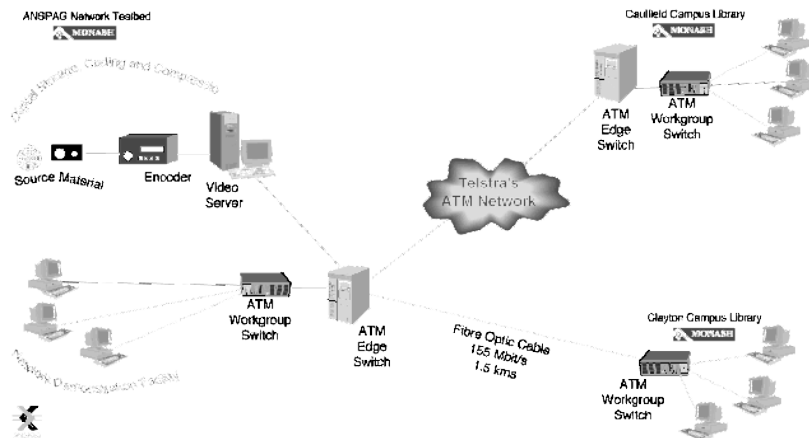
ANSPAG Network Testbed

MONASH

Digital Storage, Coding and Compression

Source Material

Encoder

Video Server

Caulfield Campus Library

MONASH

ATM Edge Switch

ATM Workgroup Switch

Telstra's ATM Network

ATM Workgroup Switch

ATM Edge Switch

Network Demonstration Facility

Fibre Optic Cable 155 Mbit/s 1.5 kms

Clayton Campus Library

MONASH

ATM Workgroup Switch